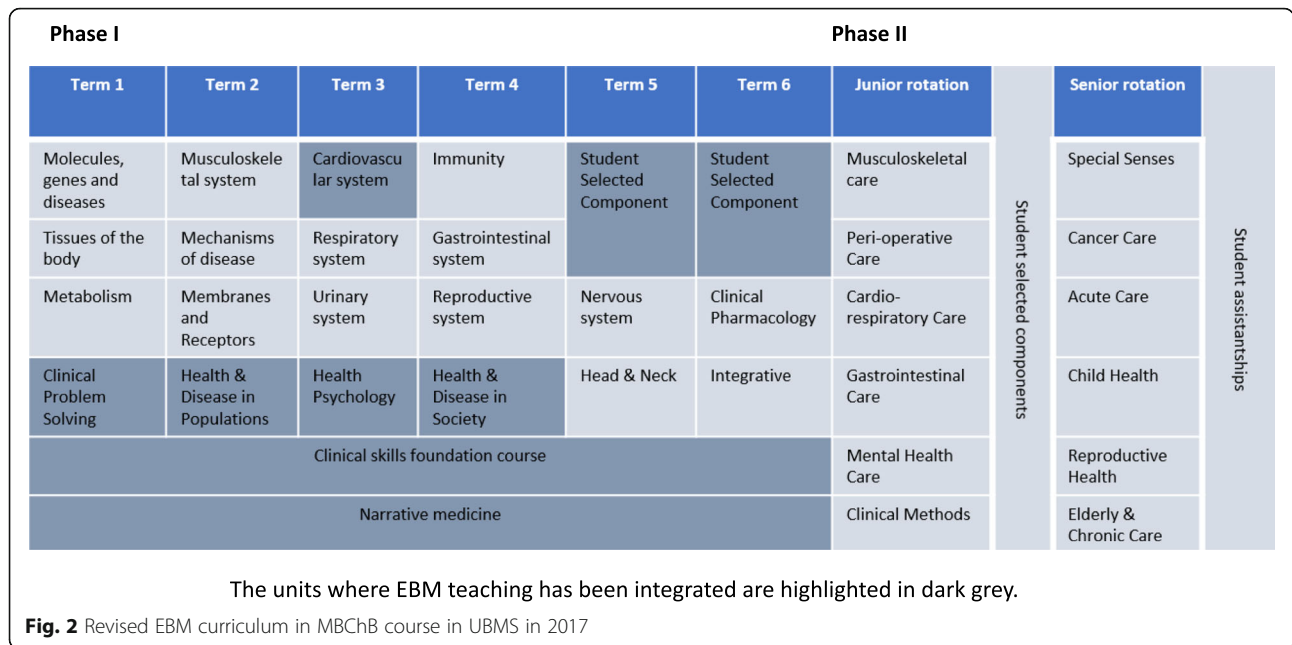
Phase I

Phase II

| Term 1 | Term 2 | Term 3 | Term 4 | Term 5 | Term 6 | Junior rotation | | Senior rotation | |
|---|---|---|---|---|---|---|---|---|---|
| Molecules, genes and diseases | Musculoskeletal system | Cardiovascular system | Immunity | Student Selected Component | Student Selected Component | Musculoskeletal care | Student selected components | Special Senses | Student assistantships |
| Tissues of the body | Mechanisms of disease | Respiratory system | Gastrointestinal system | | | Peri-operative Care | | Cancer Care | |
| Metabolism | Membranes and Receptors | Urinary system | Reproductive system | Nervous system | Clinical Pharmacology | Cardio-respiratory Care | | Acute Care | |
| Clinical Problem Solving | Health & Disease in Populations | Health Psychology | Health & Disease in Society | Head & Neck | Integrative | Gastrointestinal Care | | Child Health | |
| Clinical skills foundation course | | | | | | Mental Health Care | | Reproductive Health | |
| Narrative medicine | | | | | | Clinical Methods | | Elderly & Chronic Care | |

The units where EBM teaching has been integrated are highlighted in dark grey.

Fig. 2 Revised EBM curriculum in MBChB course in UBMS in 2017